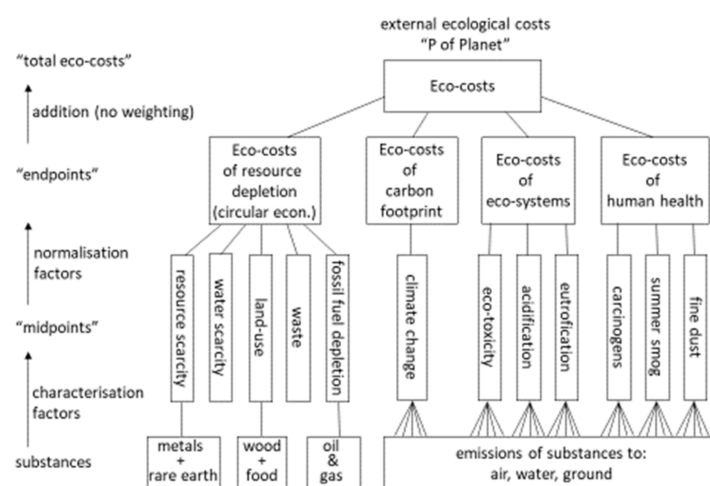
external ecological costs
"P of Planet"

"total eco-costs"

addition (no weighting)

Eco-costs

"endpoints"

Eco-costs of resource depletion (circular econ.)

Eco-costs of carbon footprint

Eco-costs of eco-systems

Eco-costs of human health

normalisation factors

resource scarcity

water scarcity

land-use

waste

fossil fuel depletion

climate change

eco-toxicity

acidification

eutrofication

carcinogens

summer smog

fine dust

"midpoints"

characterisation factors

substances

metals + rare earth

wood + food

oil & gas

emissions of substances to: air, water, ground